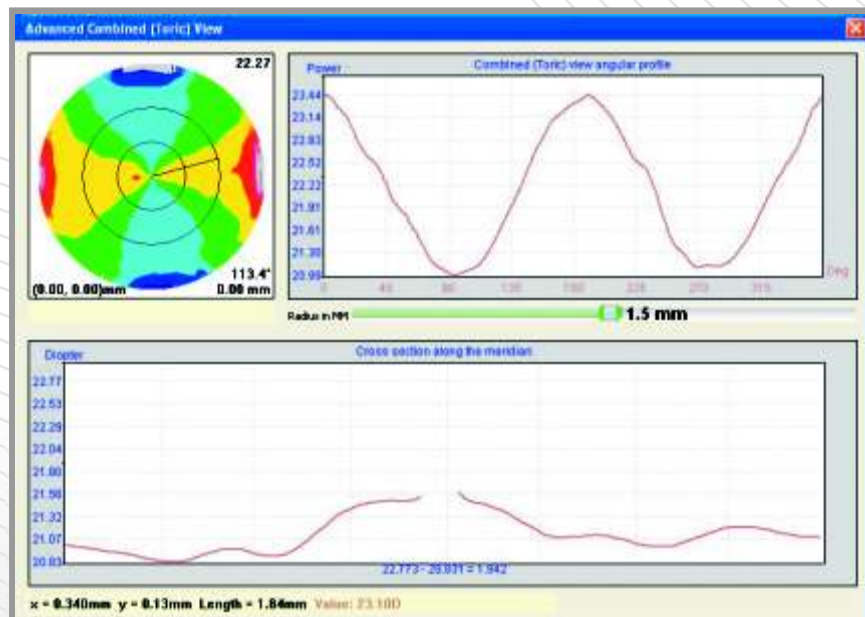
Advanced Combined (Toric) View

22.27

113.4°

(0.00, 0.00)mm

0.00 mm

Power

Combined (Toric) view angular profile

23.44
23.14
22.83
22.52
22.22
21.91
21.61
21.30
20.99

0
45
90
135
180
225
270
315

Deg

Radius in MM

1.5 mm

Diopter

Cross section along the meridian

22.77
22.53
22.29
22.04
21.80
21.56
21.32
21.07
20.83

22.773 - 20.831 = 1.942

x = 0.340mm y = 0.13mm Length = 1.84mm Value: 23.10D